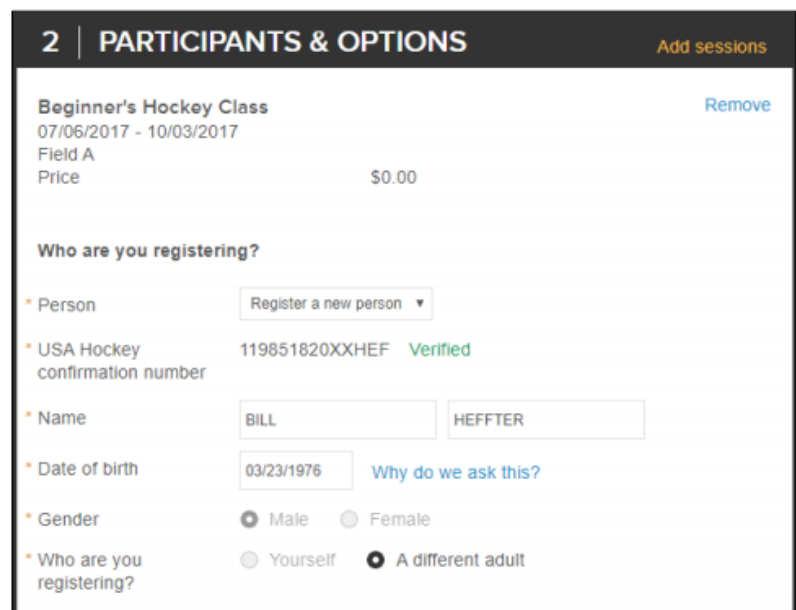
2 | PARTICIPANTS & OPTIONS

Add sessions

Beginner's Hockey Class
07/06/2017 - 10/03/2017
Field A
Price $0.00

Remove

Who are you registering?

* Person Register a new person ▾

* USA Hockey confirmation number 119851820XXHEF Verified

* Name BILL HEFFTER

* Date of birth 03/23/1976 Why do we ask this?

* Gender Male Female

* Who are you registering? Yourself A different adult